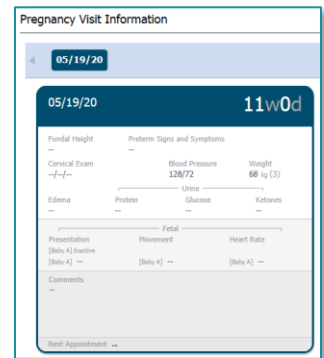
Pregnancy Visit Information

05/19/20

05/19/20

11w0d

Fundal Height
--

Preterm Signs and Symptoms
--

Cervical Exam
--/--/--

Blood Pressure
128/72

Weight
68 kg (3)

Urine

Edema
--

Protein
--

Glucose
--

Ketones
--

Fetal

Presentation
[Baby A] Inactive
[Baby A] --

Movement
[Baby A] --

Heart Rate
[Baby A] --

Comments
--

Next Appointment --